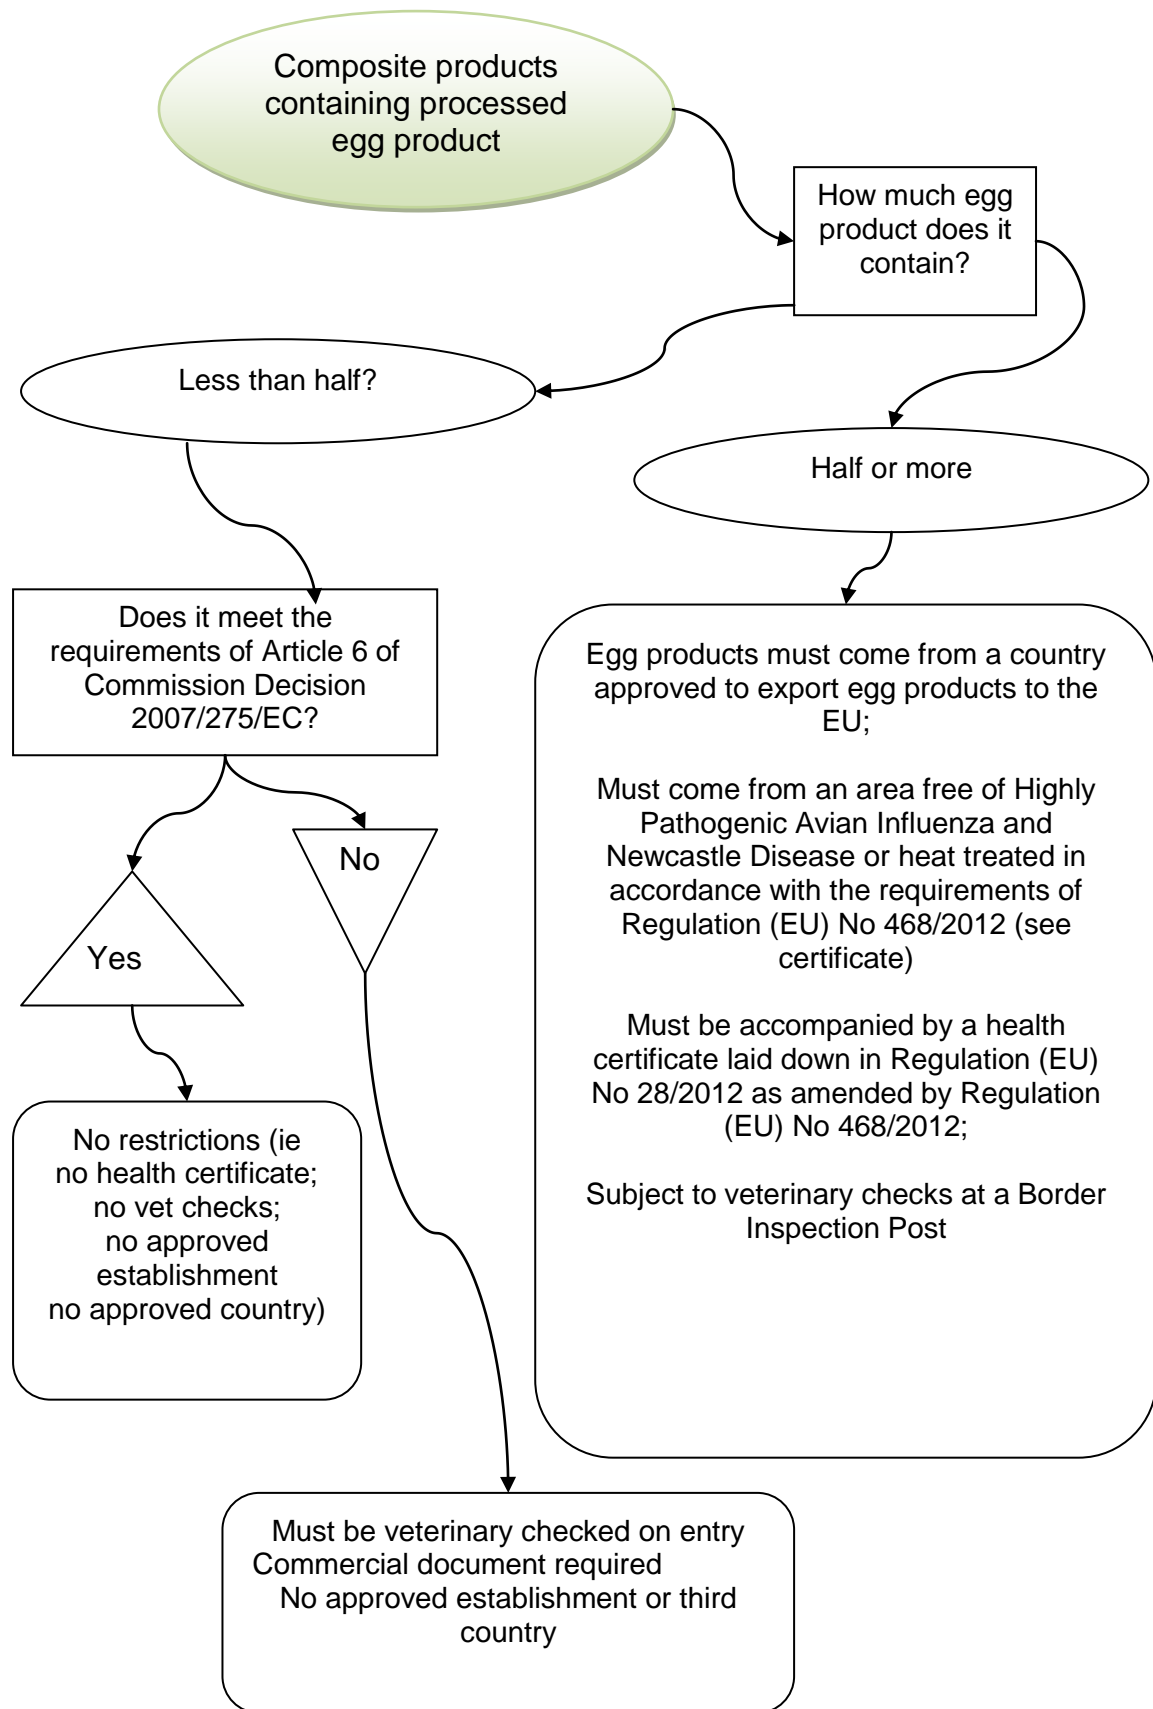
Composite products containing processed egg product

How much egg product does it contain?

Less than half?

Half or more

Does it meet the requirements of Article 6 of Commission Decision 2007/275/EC?

Egg products must come from a country approved to export egg products to the EU;

Must come from an area free of Highly Pathogenic Avian Influenza and Newcastle Disease or heat treated in accordance with the requirements of Regulation (EU) No 468/2012 (see certificate)

Must be accompanied by a health certificate laid down in Regulation (EU) No 28/2012 as amended by Regulation (EU) No 468/2012;

Subject to veterinary checks at a Border Inspection Post

No

Yes

No restrictions (ie no health certificate; no vet checks; no approved establishment no approved country)

Must be veterinary checked on entry
Commercial document required
No approved establishment or third country